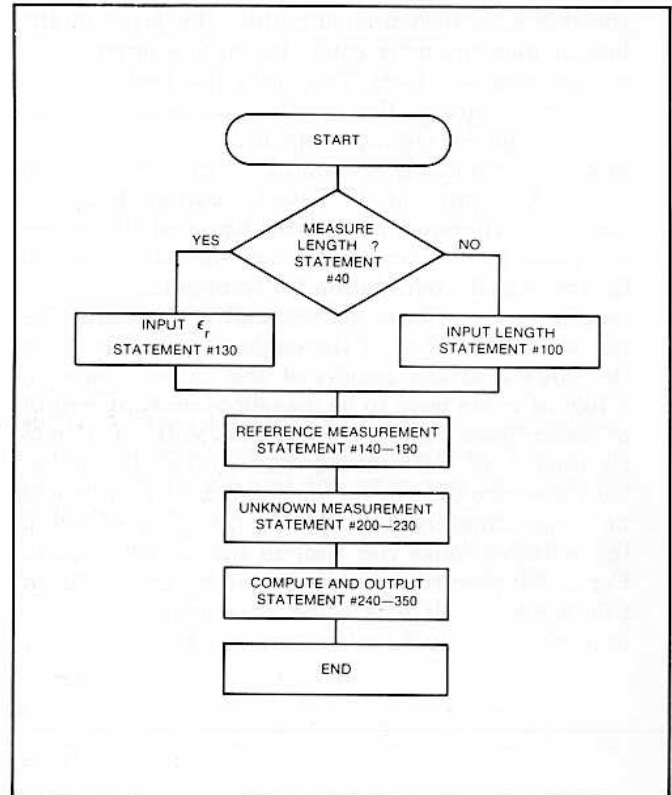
START

MEASURE LENGTH ? STATEMENT #40

YES

NO

INPUT $\epsilon_r$ STATEMENT #130

INPUT LENGTH STATEMENT #100

REFERENCE MEASUREMENT STATEMENT #140—190

UNKNOWN MEASUREMENT STATEMENT #200—230

COMPUTE AND OUTPUT STATEMENT #240—350

END